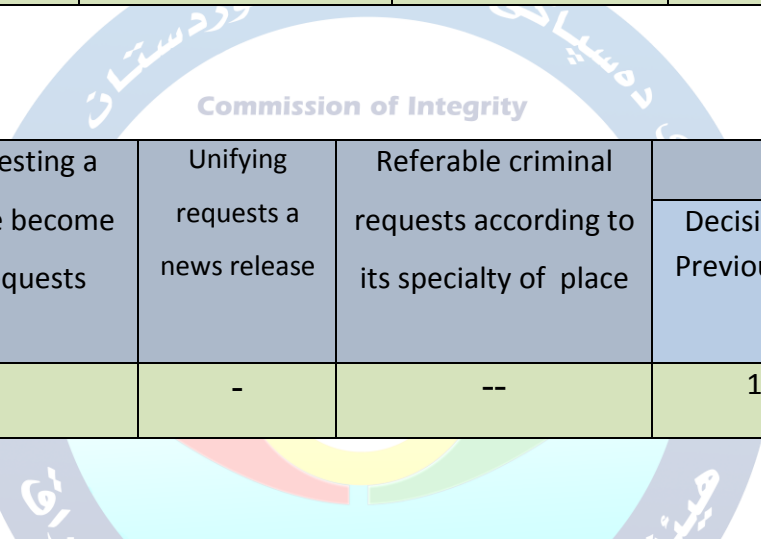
Commission of Integrity

| esting a e become quests | Unifying requests a news release | Referable criminal requests according to its specialty of place | Decisi Previou |
|---|---|---|---|
| | - | -- | 1 |